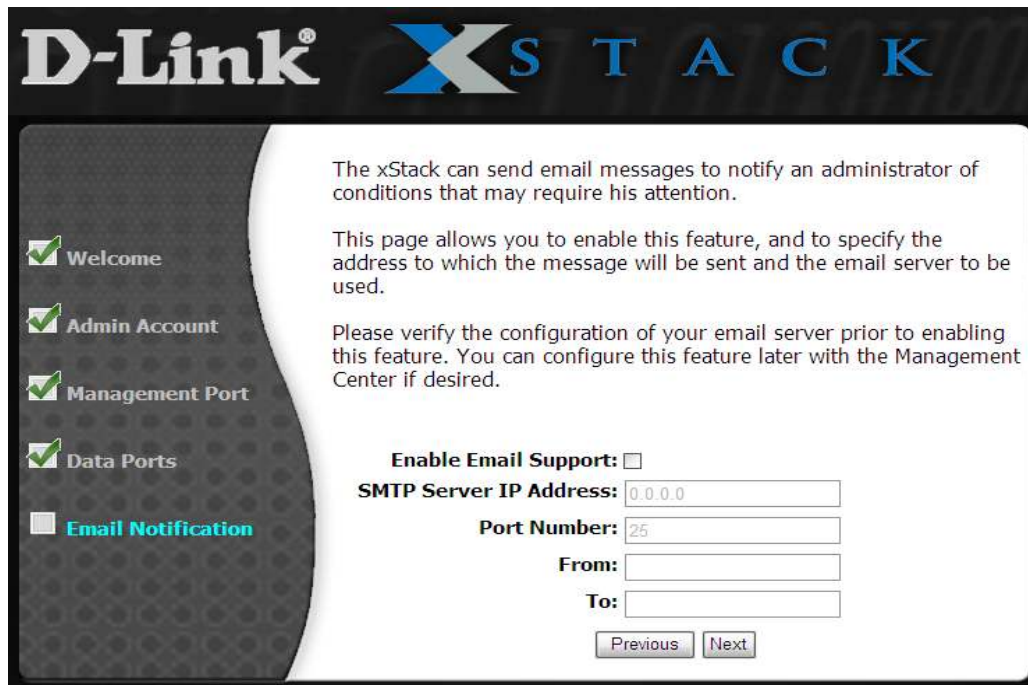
D-Link® XSTACK

Welcome

Admin Account

Management Port

Data Ports

Email Notification

The xStack can send email messages to notify an administrator of conditions that may require his attention.

This page allows you to enable this feature, and to specify the address to which the message will be sent and the email server to be used.

Please verify the configuration of your email server prior to enabling this feature. You can configure this feature later with the Management Center if desired.

Enable Email Support:
SMTP Server IP Address: 0.0.0.0
Port Number: 25
From:
To:

Previous Next